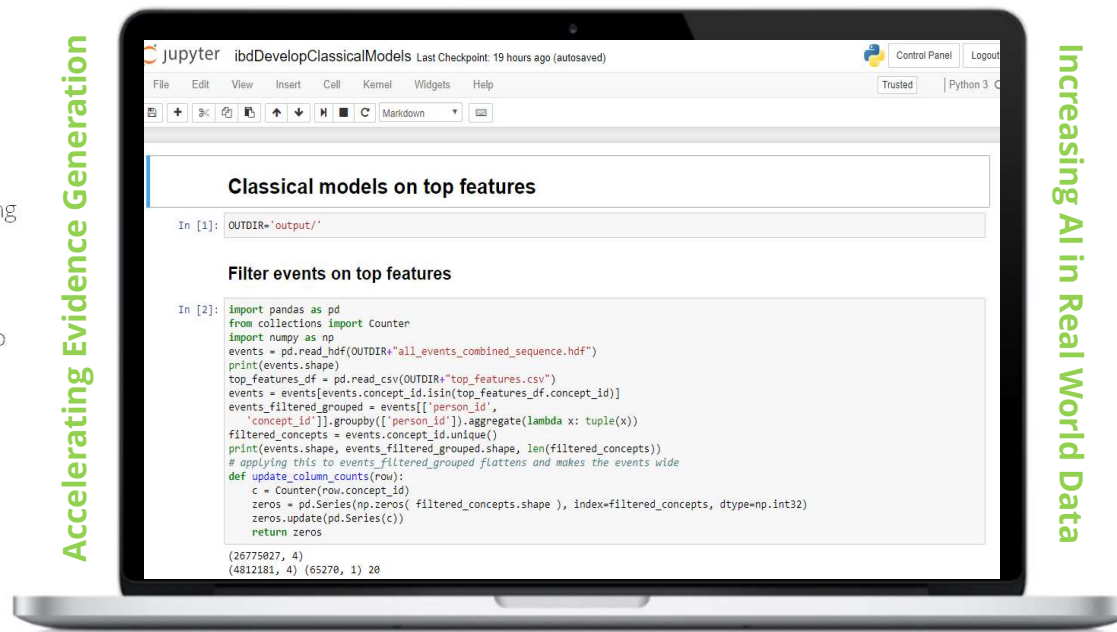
Accelerating Evidence Generation

ng

o

jupyter ibdDevelopClassicalModels Last Checkpoint: 19 hours ago (autosaved)

Control Panel Logout

File Edit View Insert Cell Kernel Widgets Help

Trusted Python 3

Markdown

Classical models on top features

In [1]: OUTDIR='output/'

Filter events on top features

In [2]: import pandas as pd
from collections import Counter
import numpy as np
events = pd.read_hdf(OUTDIR+"all_events_combined_sequence.hdf")
print(events.shape)
top_features_df = pd.read_csv(OUTDIR+"top_features.csv")
events = events[events.concept_id.isin(top_features_df.concept_id)]
events_filtered_grouped = events[['person_id',
'concept_id']].groupby(['person_id']).aggregate(lambda x: tuple(x))
filtered_concepts = events.concept_id.unique()
print(events.shape, events_filtered_grouped.shape, len(filtered_concepts))
# applying this to events_filtered_grouped flattens and makes the events wide
def update_column_counts(row):
c = Counter(row.concept_id)
zeros = pd.Series(np.zeros( filtered_concepts.shape ), index=filtered_concepts, dtype=np.int32)
zeros.update(pd.Series(c))
return zeros

(26775027, 4)
(4812181, 4) (65270, 1) 20

Increasing AI in Real World Data